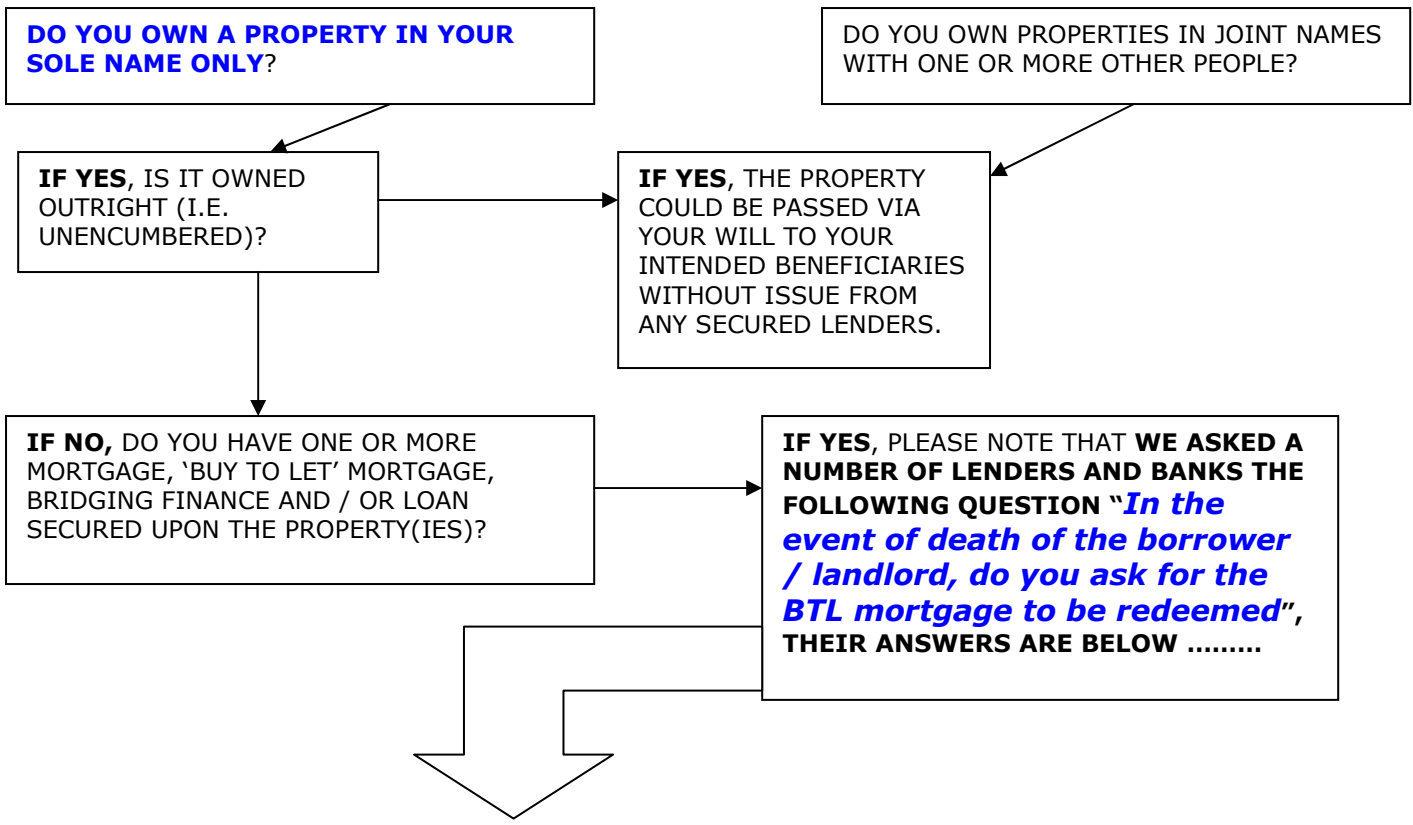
DO YOU OWN A PROPERTY IN YOUR SOLE NAME ONLY?

DO YOU OWN PROPERTIES IN JOINT NAMES WITH ONE OR MORE OTHER PEOPLE?

IF YES, IS IT OWNED OUTRIGHT (I.E. UNENCUMBERED)?

IF YES, THE PROPERTY COULD BE PASSED VIA YOUR WILL TO YOUR INTENDED BENEFICIARIES WITHOUT ISSUE FROM ANY SECURED LENDERS.

IF NO, DO YOU HAVE ONE OR MORE MORTGAGE, 'BUY TO LET' MORTGAGE, BRIDGING FINANCE AND / OR LOAN SECURED UPON THE PROPERTY(IES)?

IF YES, PLEASE NOTE THAT WE ASKED A NUMBER OF LENDERS AND BANKS THE FOLLOWING QUESTION "In the event of death of the borrower / landlord, do you ask for the BTL mortgage to be redeemed", THEIR ANSWERS ARE BELOW ………